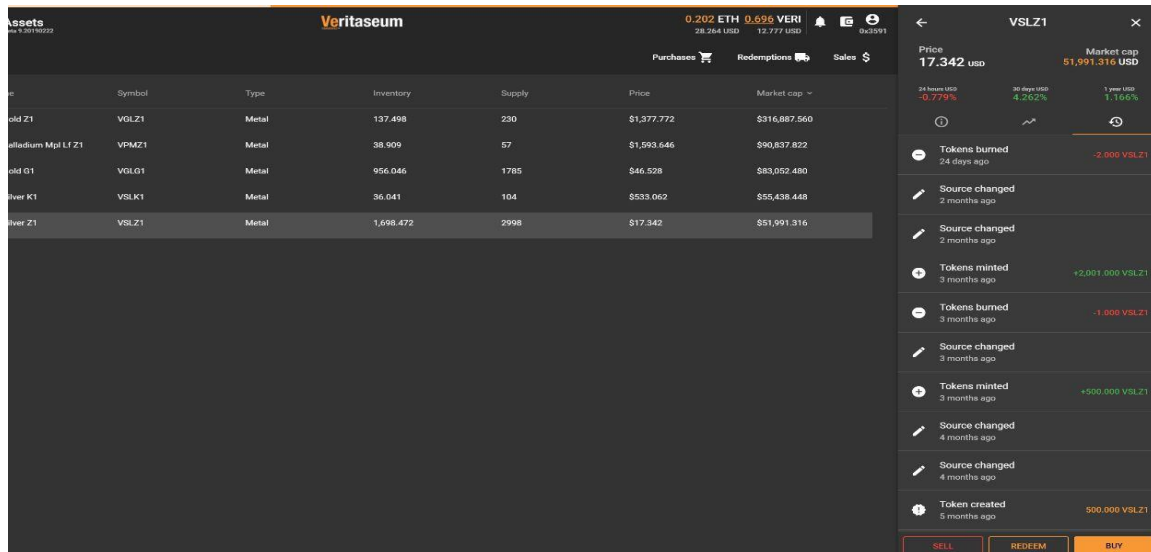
Assets
eta 9.20190222

Veritaseum

0.202 ETH 0.696 VERI
28.264 USD 12.777 USD
0x3591

Purchases Redemptions Sales $

| e | Symbol | Type | Inventory | Supply | Price | Market cap |
|---|---|---|---|---|---|---|
| old Z1 | VGLZ1 | Metal | 137.498 | 230 | $1,377.772 | $316,887.560 |
| alladium Mpl Lf Z1 | VPMZ1 | Metal | 38.909 | 57 | $1,593.646 | $90,837.822 |
| old G1 | VGLG1 | Metal | 956.046 | 1785 | $46.528 | $83,052.480 |
| ilver K1 | VSLK1 | Metal | 36.041 | 104 | $533.062 | $55,438.448 |
| ilver Z1 | VSLZ1 | Metal | 1,698.472 | 2998 | $17.342 | $51,991.316 |

VSLZ1

Price
17.342 USD

Market cap
51,991.316 USD

24 hours USD
-0.779%

30 days USD
4.262%

1 year USD
1.166%

Tokens burned
24 days ago
-2.000 VSLZ1

Source changed
2 months ago

Source changed
2 months ago

Tokens minted
3 months ago
+2,001.000 VSLZ1

Tokens burned
3 months ago
-1.000 VSLZ1

Source changed
3 months ago

Tokens minted
3 months ago
+500.000 VSLZ1

Source changed
4 months ago

Source changed
4 months ago

Token created
5 months ago
500.000 VSLZ1

SELL REDEEM BUY